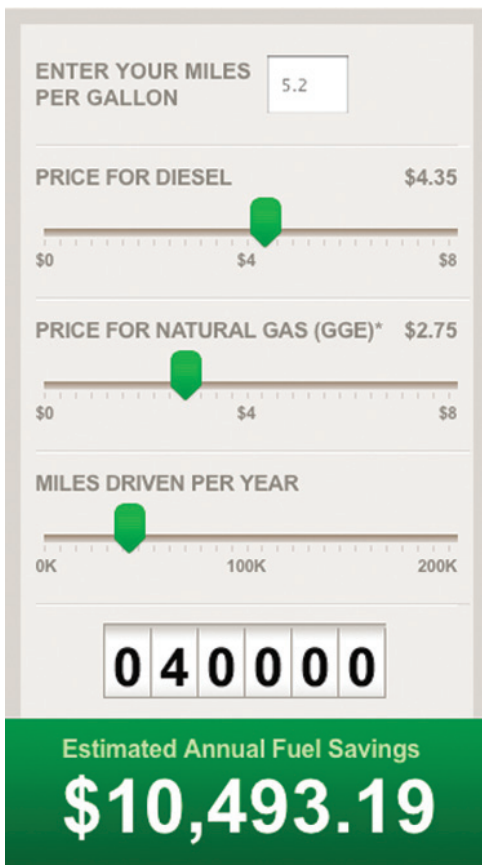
ENTER YOUR MILES PER GALLON

5.2

PRICE FOR DIESEL $4.35

$0 $4 $8

PRICE FOR NATURAL GAS (GGE)* $2.75

$0 $4 $8

MILES DRIVEN PER YEAR

0K 100K 200K

040000

Estimated Annual Fuel Savings

$10,493.19